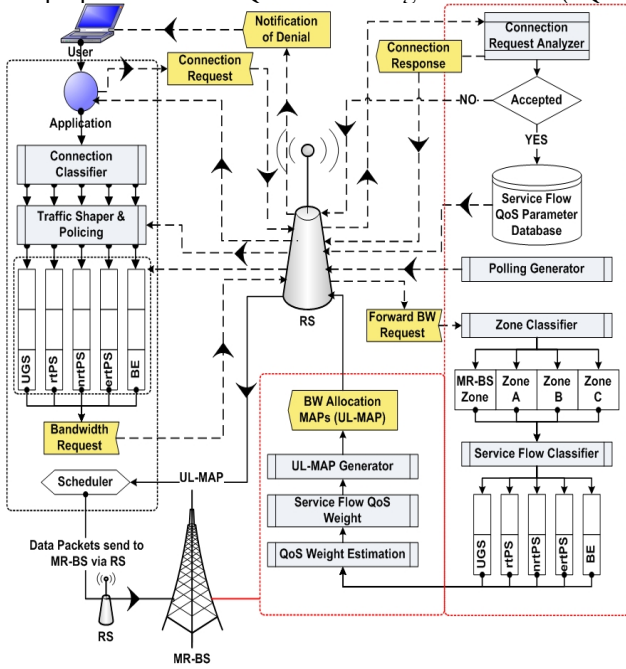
User

Notification of Denial

Connection Request

Connection Request Analyzer

Connection Response

Application

NO

Accepted

YES

Connection Classifier

Service Flow QoS Parameter Database

Traffic Shaper & Policing

Polling Generator

RS

Forward BW Request

Zone Classifier

UGS

rtPS

nrtPS

ertPS

BE

MR-BS Zone

Zone A

Zone B

Zone C

BW Allocation MAPs (UL-MAP)

Bandwidth Request

Service Flow Classifier

UL-MAP Generator

Scheduler

UL-MAP

Service Flow QoS Weight

QoS Weight Estimation

UGS

rtPS

nrtPS

ertPS

BE

Data Packets send to MR-BS via RS

RS

MR-BS